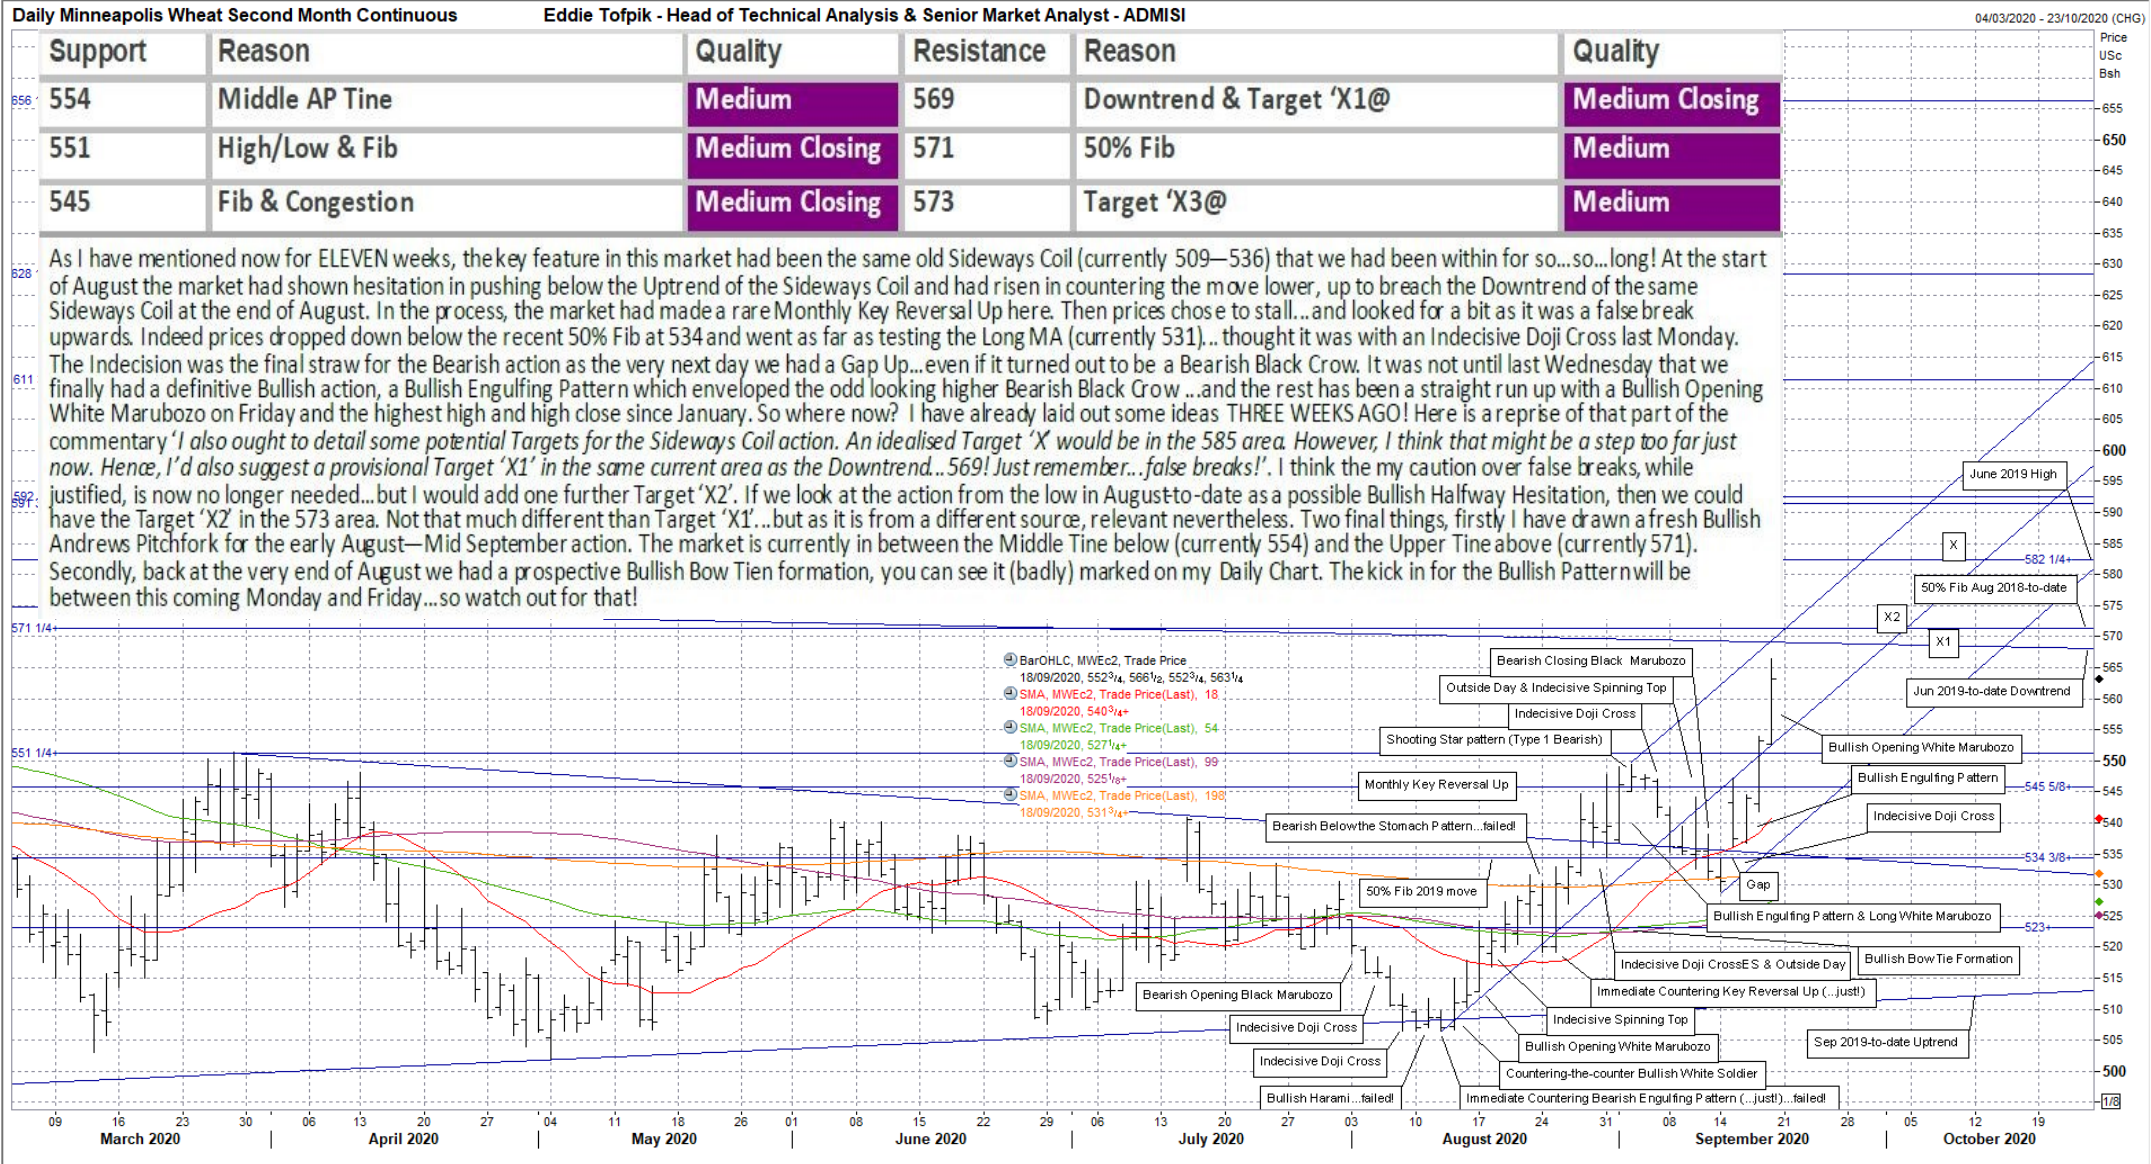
Daily Minneapolis Wheat Second Month Continuous Eddie Tofpik - Head of Technical Analysis & Senior Market Analyst - ADMISI 04/03/2020 - 23/10/2020 (CHG)

| Support | Reason | Quality | Resistance | Reason | Quality |
|---|---|---|---|---|---|
| 554 | Middle AP Tine | Medium | 569 | Downtrend & Target 'X1@ | Medium Closing |
| 551 | High/Low & Fib | Medium Closing | 571 | 50% Fib | Medium |
| 545 | Fib & Congestion | Medium Closing | 573 | Target 'X3@ | Medium |

As I have mentioned now for ELEVEN weeks, the key feature in this market had been the same old Sideways Coil (currently 509—536) that we had been within for so...so...long! At the start of August the market had shown hesitation in pushing below the Uptrend of the Sideways Coil and had risen in countering the move lower, up to breach the Downtrend of the same Sideways Coil at the end of August. In the process, the market had made a rare Monthly Key Reversal Up here. Then prices chose to stall...and looked for a bit as it was a false break upwards. Indeed prices dropped down below the recent 50% Fib at 534 and went as far as testing the Long MA (currently 531)... thought it was with an Indecisive Doji Cross last Monday. The Indecision was the final straw for the Bearish action as the very next day we had a Gap Up...even if it turned out to be a Bearish Black Crow. It was not until last Wednesday that we finally had a definitive Bullish action, a Bullish Engulfing Pattern which enveloped the odd looking higher Bearish Black Crow ...and the rest has been a straight run up with a Bullish Opening White Marubozo on Friday and the highest high and high close since January. So where now? I have already laid out some ideas THREE WEEKS AGO! Here is a reprise of that part of the commentary 'I also ought to detail some potential Targets for the Sideways Coil action. An idealised Target 'X' would be in the 585 area. However, I think that might be a step too far just now. Hence, I'd also suggest a provisional Target 'X1' in the same current area as the Downtrend...569! Just remember...false breaks!'. I think the my caution over false breaks, while justified, is now no longer needed...but I would add one further Target 'X2'. If we look at the action from the low in August-to-date as a possible Bullish Halfway Hesitation, then we could have the Target 'X2' in the 573 area. Not that much different than Target 'X1'...but as it is from a different source, relevant nevertheless. Two final things, firstly I have drawn a fresh Bullish Andrews Pitchfork for the early August—Mid September action. The market is currently in between the Middle Tine below (currently 554) and the Upper Tine above (currently 571). Secondly, back at the very end of August we had a prospective Bullish Bow Tien formation, you can see it (badly) marked on my Daily Chart. The kick in for the Bullish Pattern will be between this coming Monday and Friday...so watch out for that!

BarOHLC, MWEc2, Trade Price 18/09/2020, 552¾, 566½, 552¾, 563¼
SMA, MWEc2, Trade Price(Last), 18 18/09/2020, 540¾+
SMA, MWEc2, Trade Price(Last), 54 18/09/2020, 527¼+
SMA, MWEc2, Trade Price(Last), 99 18/09/2020, 525⅛+
SMA, MWEc2, Trade Price(Last), 198 18/09/2020, 531¾+

June 2019 High
X
582 1/4
50% Fib Aug 2018-to-date
X2
X1
Jun 2019-to-date Downtrend
Bearish Closing Black Marubozo
Outside Day & Indecisive Spinning Top
Indecisive Doji Cross
Shooting Star pattern (Type 1 Bearish)
Bullish Opening White Marubozo
Bullish Engulfing Pattern
545 5/8
Monthly Key Reversal Up
Indecisive Doji Cross
Bearish Below the Stomach Pattern...failed!
534 3/8
Gap
50% Fib 2019 move
Bullish Engulfing Pattern & Long White Marubozo
523
Indecisive Doji CrossES & Outside Day
Bullish Bow Tie Formation
Immediate Countering Key Reversal Up (...just!)
Bearish Opening Black Marubozo
Indecisive Spinning Top
Indecisive Doji Cross
Bullish Opening White Marubozo
Sep 2019-to-date Uptrend
Indecisive Doji Cross
Countering-the-counter Bullish White Soldier
Bullish Harami...failed!
Immediate Countering Bearish Engulfing Pattern (...just!)...failed!

656 628 611 592 591 571 1/4 551 1/4

Price USc Bsh
655 650 645 640 635 630 625 620 615 610 605 600 595 590 585 580 575 570 565 560 555 550 545 540 535 530 525 520 515 510 505 500
1/8

09 16 23 30 06 13 20 27 04 11 18 26 01 08 15 22 29 06 13 20 27 03 10 17 24 31 08 14 21 28 05 12 19
March 2020 April 2020 May 2020 June 2020 July 2020 August 2020 September 2020 October 2020